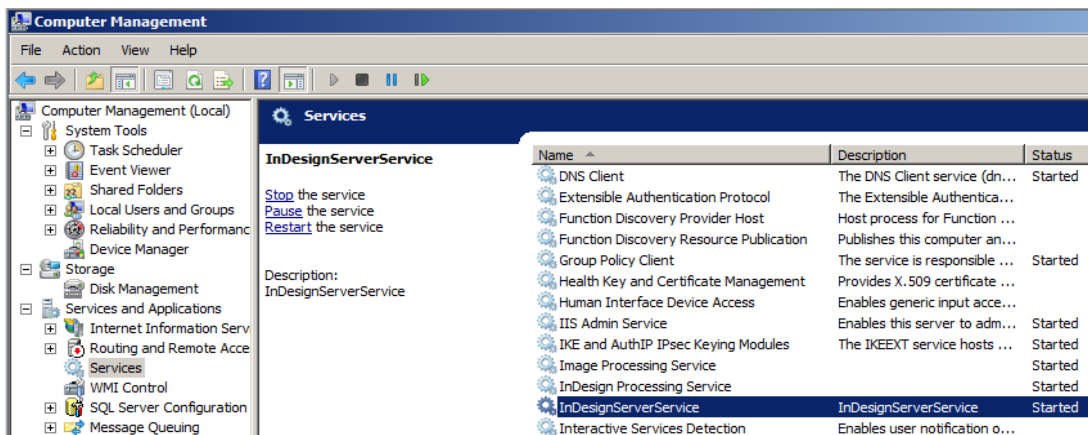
Computer Management

File Action View Help

Computer Management (Local)
System Tools
Task Scheduler
Event Viewer
Shared Folders
Local Users and Groups
Reliability and Performanc
Device Manager
Storage
Disk Management
Services and Applications
Internet Information Serv
Routing and Remote Acce
Services
WMI Control
SQL Server Configuration
Message Queuing

Services

InDesignServerService

Stop the service
Pause the service
Restart the service

Description:
InDesignServerService

| Name | Description | Status |
|---|---|---|
| DNS Client | The DNS Client service (dn... | Started |
| Extensible Authentication Protocol | The Extensible Authentica... | |
| Function Discovery Provider Host | Host process for Function ... | |
| Function Discovery Resource Publication | Publishes this computer an... | |
| Group Policy Client | The service is responsible ... | Started |
| Health Key and Certificate Management | Provides X.509 certificate ... | |
| Human Interface Device Access | Enables generic input acce... | |
| IIS Admin Service | Enables this server to adm... | Started |
| IKE and AuthIP IPsec Keying Modules | The IKEEXT service hosts ... | Started |
| Image Processing Service | | Started |
| InDesign Processing Service | | Started |
| InDesignServerService | InDesignServerService | Started |
| Interactive Services Detection | Enables user notification o... | |